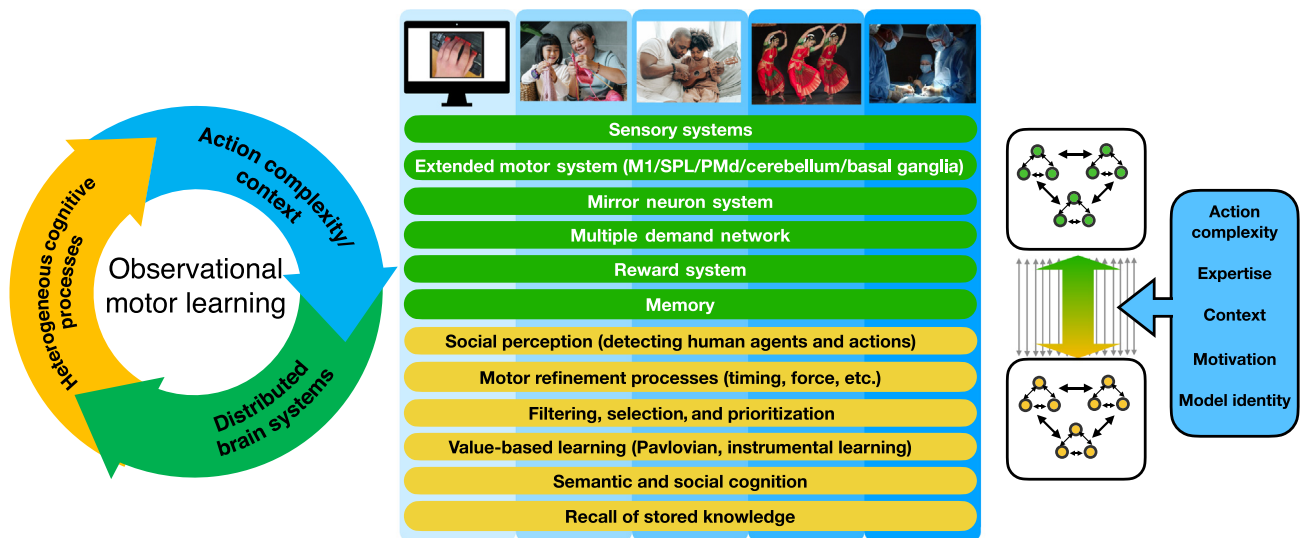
Action complexity/ context

Distributed brain systems

Heterogeneous cognitive processes

Observational motor learning

Sensory systems

Extended motor system (M1/SPL/PMd/cerebellum/basal ganglia)

Mirror neuron system

Multiple demand network

Reward system

Memory

Social perception (detecting human agents and actions)

Motor refinement processes (timing, force, etc.)

Filtering, selection, and prioritization

Value-based learning (Pavlovian, instrumental learning)

Semantic and social cognition

Recall of stored knowledge

Action complexity

Expertise

Context

Motivation

Model identity